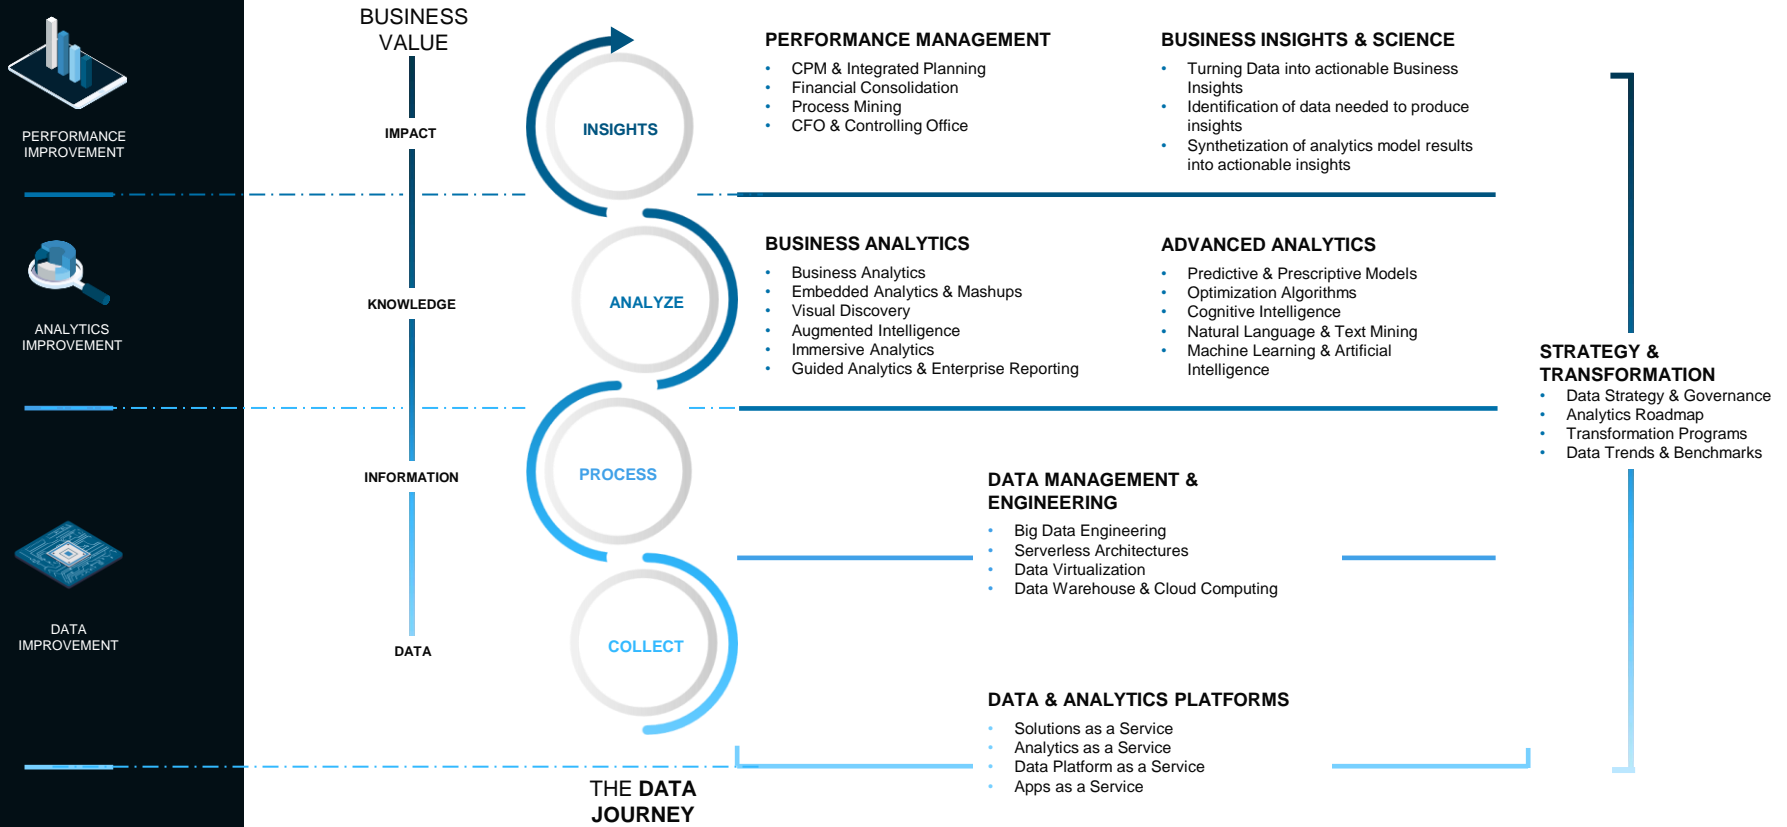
PERFORMANCE IMPROVEMENT

ANALYTICS IMPROVEMENT

DATA IMPROVEMENT

BUSINESS VALUE

IMPACT

KNOWLEDGE

INFORMATION

DATA

INSIGHTS

ANALYZE

PROCESS

COLLECT

THE DATA JOURNEY

PERFORMANCE MANAGEMENT
- CPM & Integrated Planning
- Financial Consolidation
- Process Mining
- CFO & Controlling Office

BUSINESS INSIGHTS & SCIENCE
- Turning Data into actionable Business Insights
- Identification of data needed to produce insights
- Synthetization of analytics model results into actionable insights

BUSINESS ANALYTICS
- Business Analytics
- Embedded Analytics & Mashups
- Visual Discovery
- Augmented Intelligence
- Immersive Analytics
- Guided Analytics & Enterprise Reporting

ADVANCED ANALYTICS
- Predictive & Prescriptive Models
- Optimization Algorithms
- Cognitive Intelligence
- Natural Language & Text Mining
- Machine Learning & Artificial Intelligence

STRATEGY & TRANSFORMATION
- Data Strategy & Governance
- Analytics Roadmap
- Transformation Programs
- Data Trends & Benchmarks

DATA MANAGEMENT & ENGINEERING
- Big Data Engineering
- Serverless Architectures
- Data Virtualization
- Data Warehouse & Cloud Computing

DATA & ANALYTICS PLATFORMS
- Solutions as a Service
- Analytics as a Service
- Data Platform as a Service
- Apps as a Service